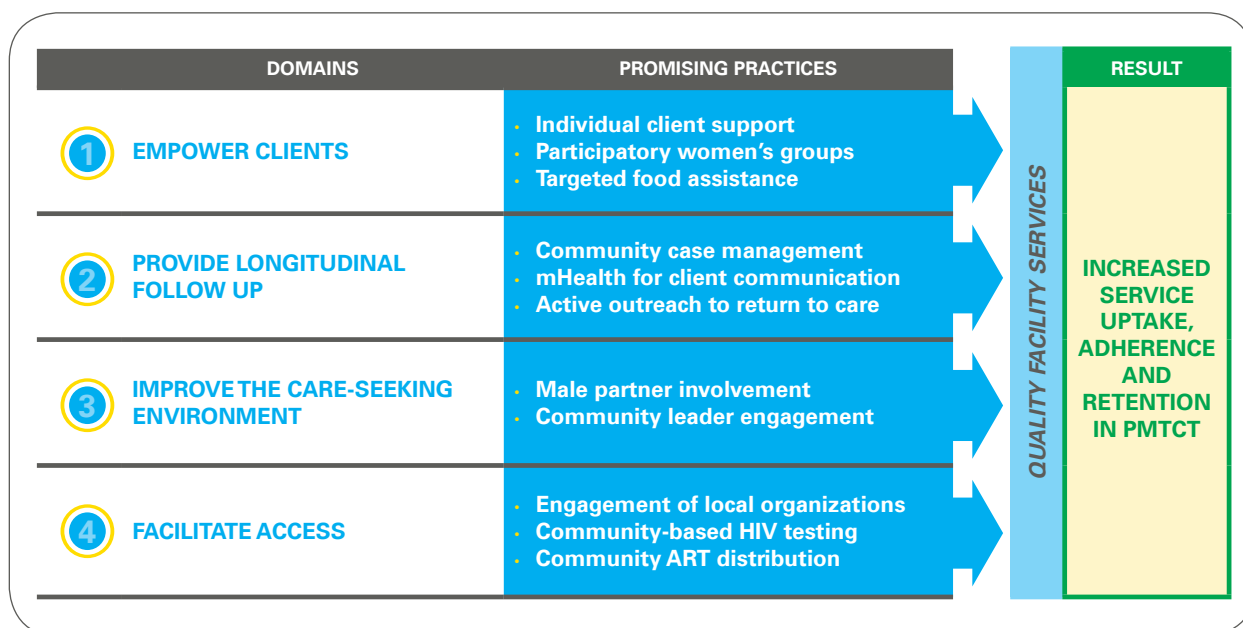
| DOMAINS | PROMISING PRACTICES |
|---|---|
| 1 EMPOWER CLIENTS | • Individual client support<br>• Participatory women's groups<br>• Targeted food assistance |
| 2 PROVIDE LONGITUDINAL FOLLOW UP | • Community case management<br>• mHealth for client communication<br>• Active outreach to return to care |
| 3 IMPROVE THE CARE-SEEKING ENVIRONMENT | • Male partner involvement<br>• Community leader engagement |
| 4 FACILITATE ACCESS | • Engagement of local organizations<br>• Community-based HIV testing<br>• Community ART distribution |

QUALITY FACILITY SERVICES

RESULT

INCREASED SERVICE UPTAKE, ADHERENCE AND RETENTION IN PMTCT